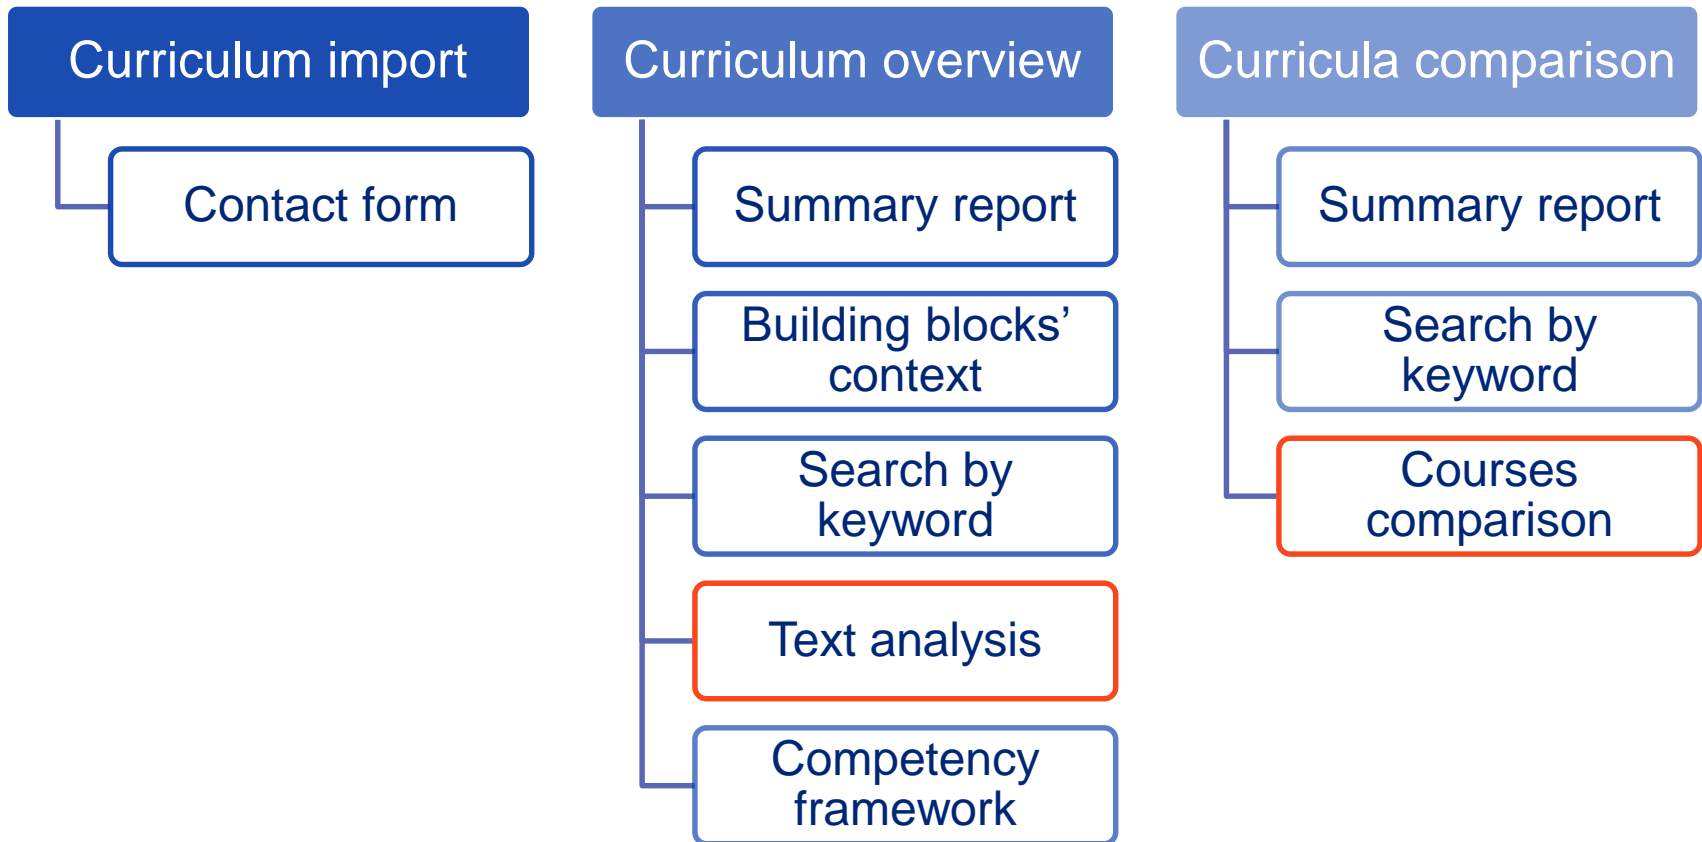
Curriculum import

Contact form

Curriculum overview

Summary report

Building blocks' context

Search by keyword

Text analysis

Competency framework

Curricula comparison

Summary report

Search by keyword

Courses comparison